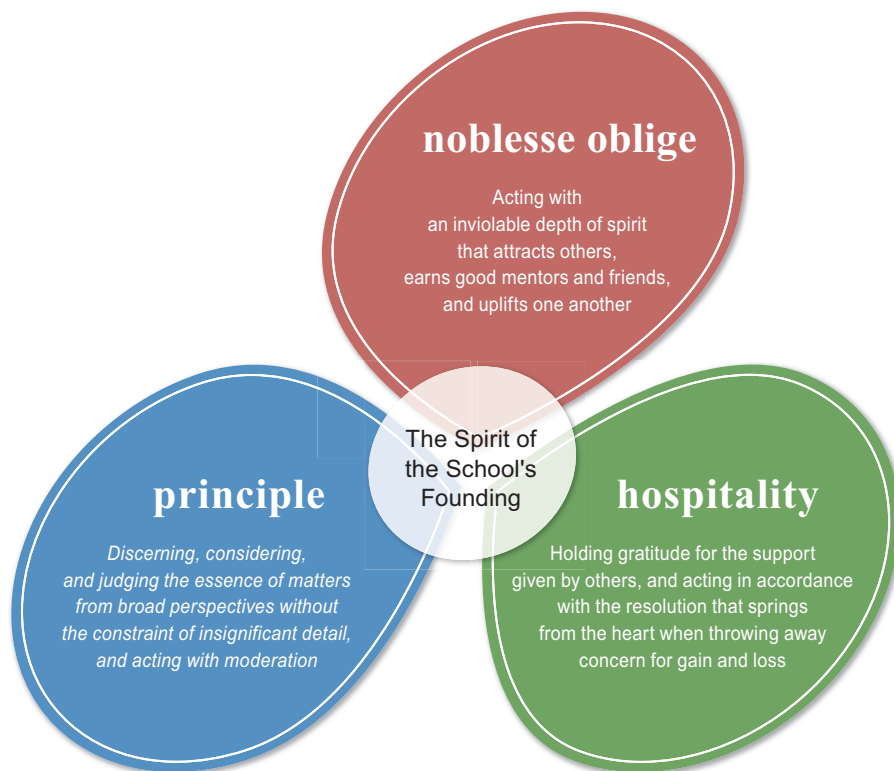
noblesse oblige

Acting with an inviolable depth of spirit that attracts others, earns good mentors and friends, and uplifts one another

The Spirit of the School's Founding

principle

Discerning, considering, and judging the essence of matters from broad perspectives without the constraint of insignificant detail, and acting with moderation

hospitality

Holding gratitude for the support given by others, and acting in accordance with the resolution that springs from the heart when throwing away concern for gain and loss